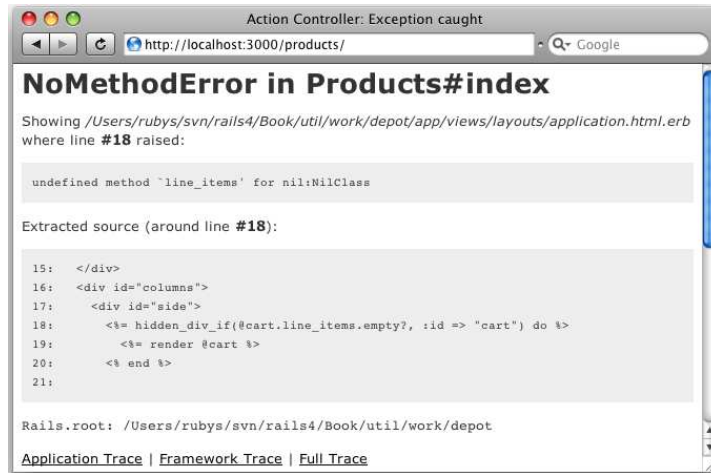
Action Controller: Exception caught

http://localhost:3000/products/

Google

NoMethodError in Products#index

Showing /Users/rubys/svn/rails4/Book/util/work/depot/app/views/layouts/application.html.erb where line #18 raised:

undefined method `line_items' for nil:NilClass

Extracted source (around line #18):

15:   </div>
16:   <div id="columns">
17:     <div id="side">
18:       <%= hidden_div_if(@cart.line_items.empty?, :id => "cart") do %>
19:         <%= render @cart %>
20:       <% end %>
21:

Rails.root: /Users/rubys/svn/rails4/Book/util/work/depot

Application Trace | Framework Trace | Full Trace